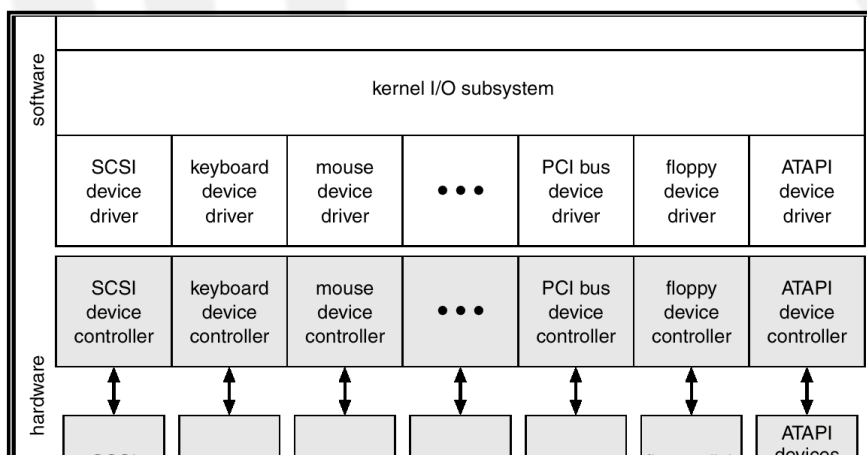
software

kernel I/O subsystem

SCSI device driver

keyboard device driver

mouse device driver

• • •

PCI bus device driver

floppy device driver

ATAPI device driver

SCSI device controller

keyboard device controller

mouse device controller

• • •

PCI bus device controller

floppy device controller

ATAPI device controller

hardware

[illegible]

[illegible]

ATAPI devices